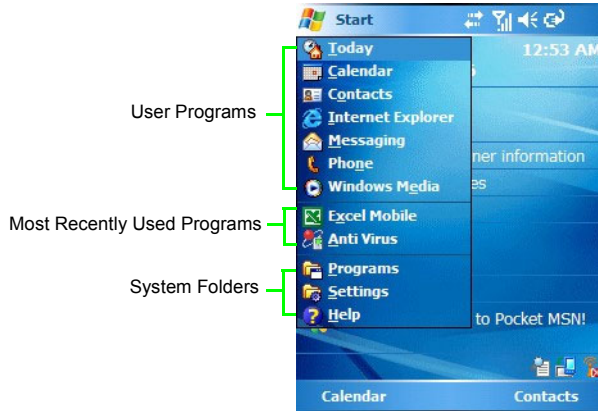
Start

12:53 AM

User Programs

Today
Calendar
Contacts
Internet Explorer
Messaging
Phone
Windows Media

ner information
es

Most Recently Used Programs

Excel Mobile
Anti Virus

System Folders

Programs
Settings
Help

to Pocket MSN!

Calendar
Contacts